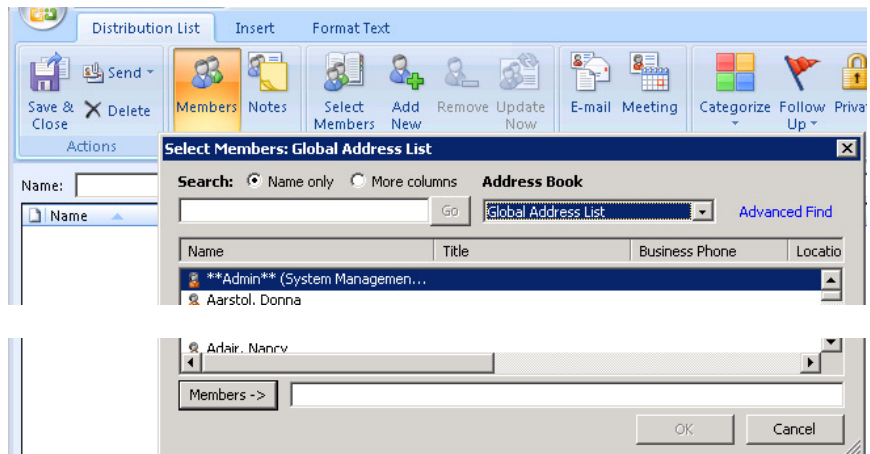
Distribution List
Insert
Format Text
Send
Save & Close
Delete
Actions
Members
Notes
Select Members
Add New
Remove
Update Now
E-mail
Meeting
Categorize
Follow Up
Priva

Name:
Name

Select Members: Global Address List
Search: Name only More columns
Address Book
Go
Global Address List
Advanced Find

| Name | Title | Business Phone | Locatio |
|---|---|---|---|
| \*\*Admin\*\* (System Managemen... | | | |
| Aarstol, Donna | | | |
| Adair, Nancy | | | |

Members ->
OK
Cancel